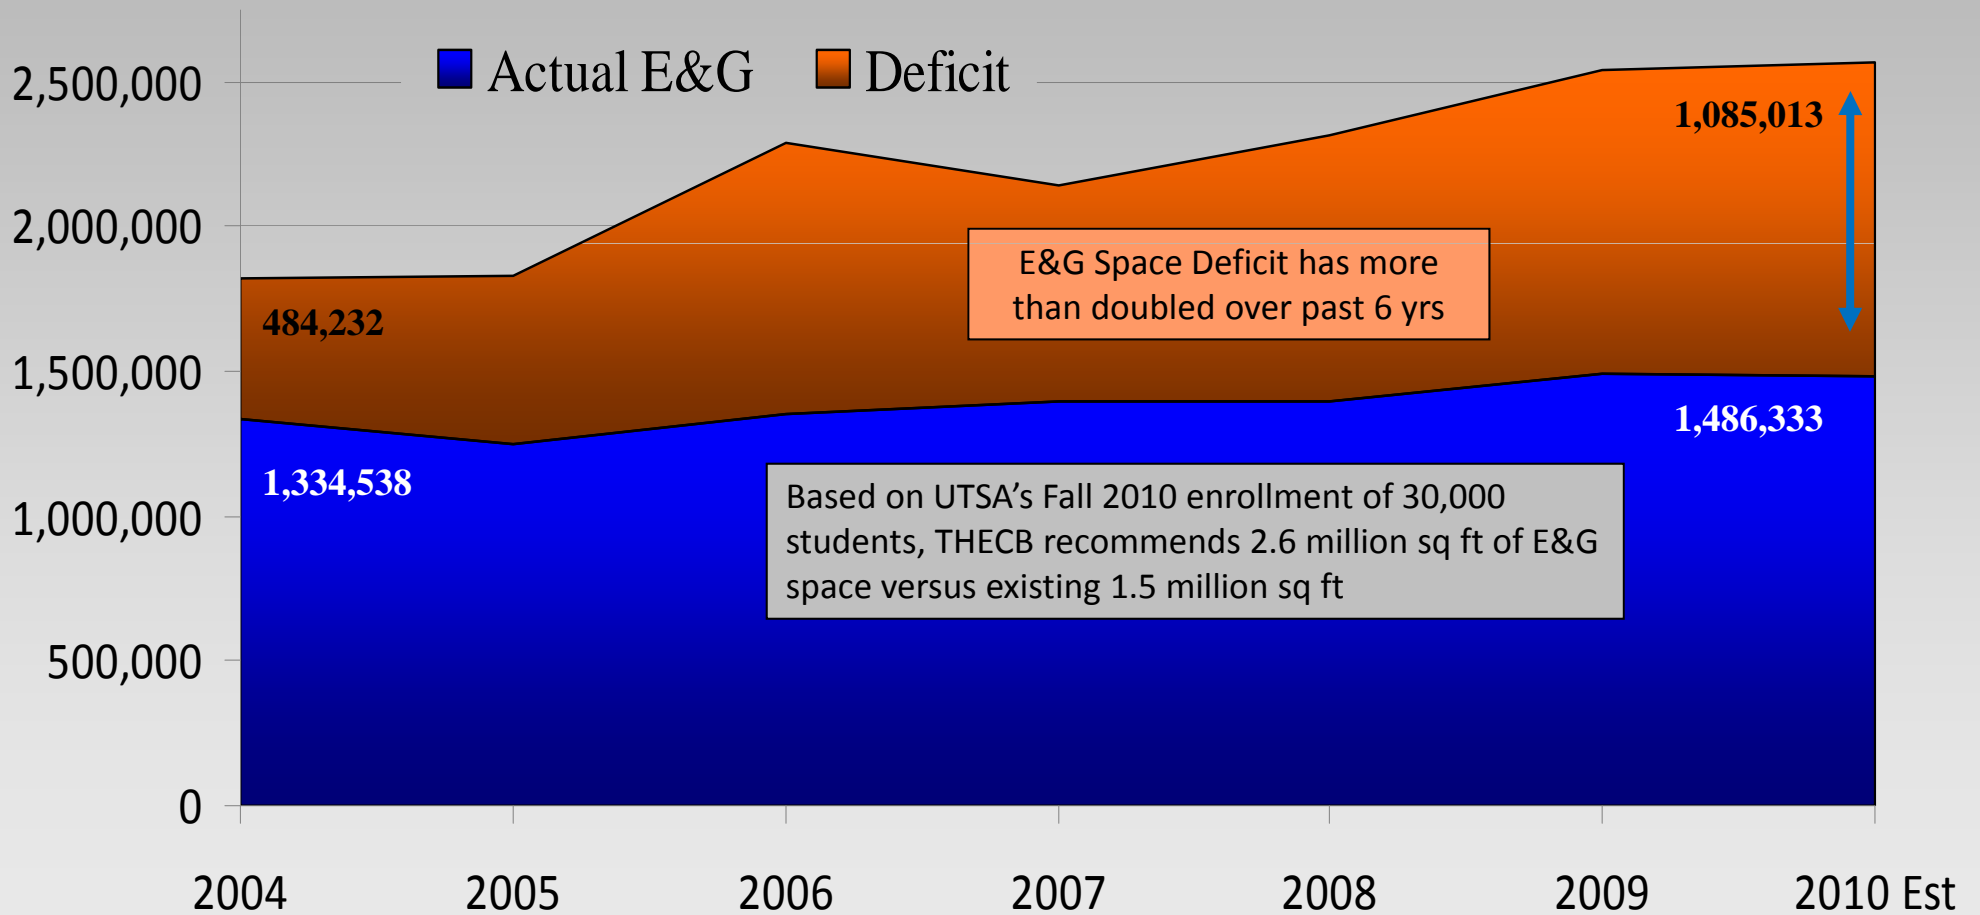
Actual E&G Deficit

2,500,000
2,000,000
1,500,000
1,000,000
500,000
0

484,232
1,085,013
1,334,538
1,486,333

E&G Space Deficit has more than doubled over past 6 yrs

Based on UTSA's Fall 2010 enrollment of 30,000 students, THECB recommends 2.6 million sq ft of E&G space versus existing 1.5 million sq ft

2004 2005 2006 2007 2008 2009 2010 Est